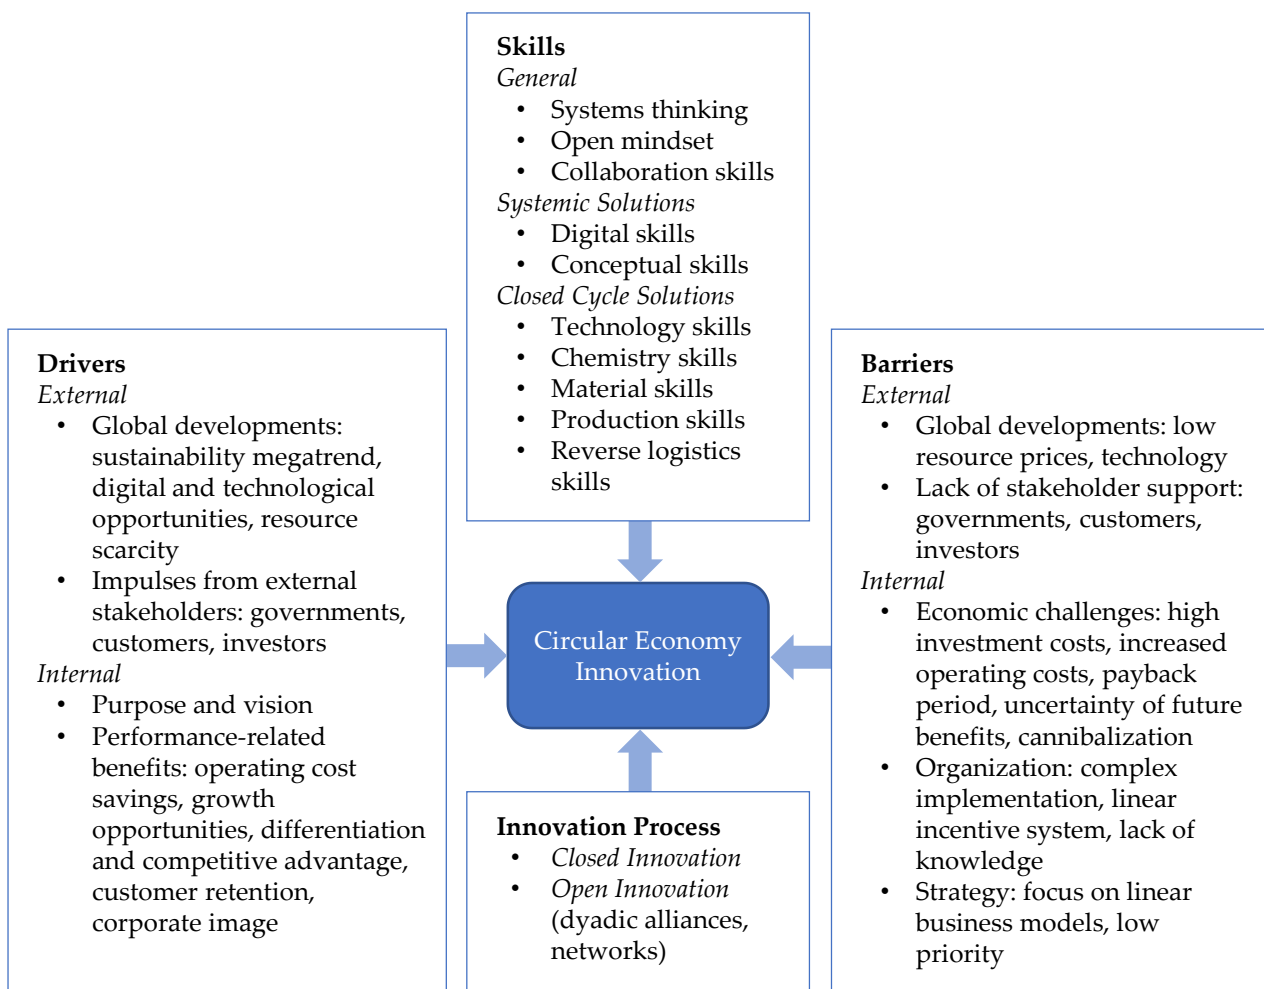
**Skills**
*General*
- Systems thinking
- Open mindset
- Collaboration skills

*Systemic Solutions*
- Digital skills
- Conceptual skills

*Closed Cycle Solutions*
- Technology skills
- Chemistry skills
- Material skills
- Production skills
- Reverse logistics skills

**Drivers**
*External*
- Global developments: sustainability megatrend, digital and technological opportunities, resource scarcity
- Impulses from external stakeholders: governments, customers, investors

*Internal*
- Purpose and vision
- Performance-related benefits: operating cost savings, growth opportunities, differentiation and competitive advantage, customer retention, corporate image

Circular Economy Innovation

**Barriers**
*External*
- Global developments: low resource prices, technology
- Lack of stakeholder support: governments, customers, investors

*Internal*
- Economic challenges: high investment costs, increased operating costs, payback period, uncertainty of future benefits, cannibalization
- Organization: complex implementation, linear incentive system, lack of knowledge
- Strategy: focus on linear business models, low priority

**Innovation Process**
- *Closed Innovation*
- *Open Innovation* (dyadic alliances, networks)